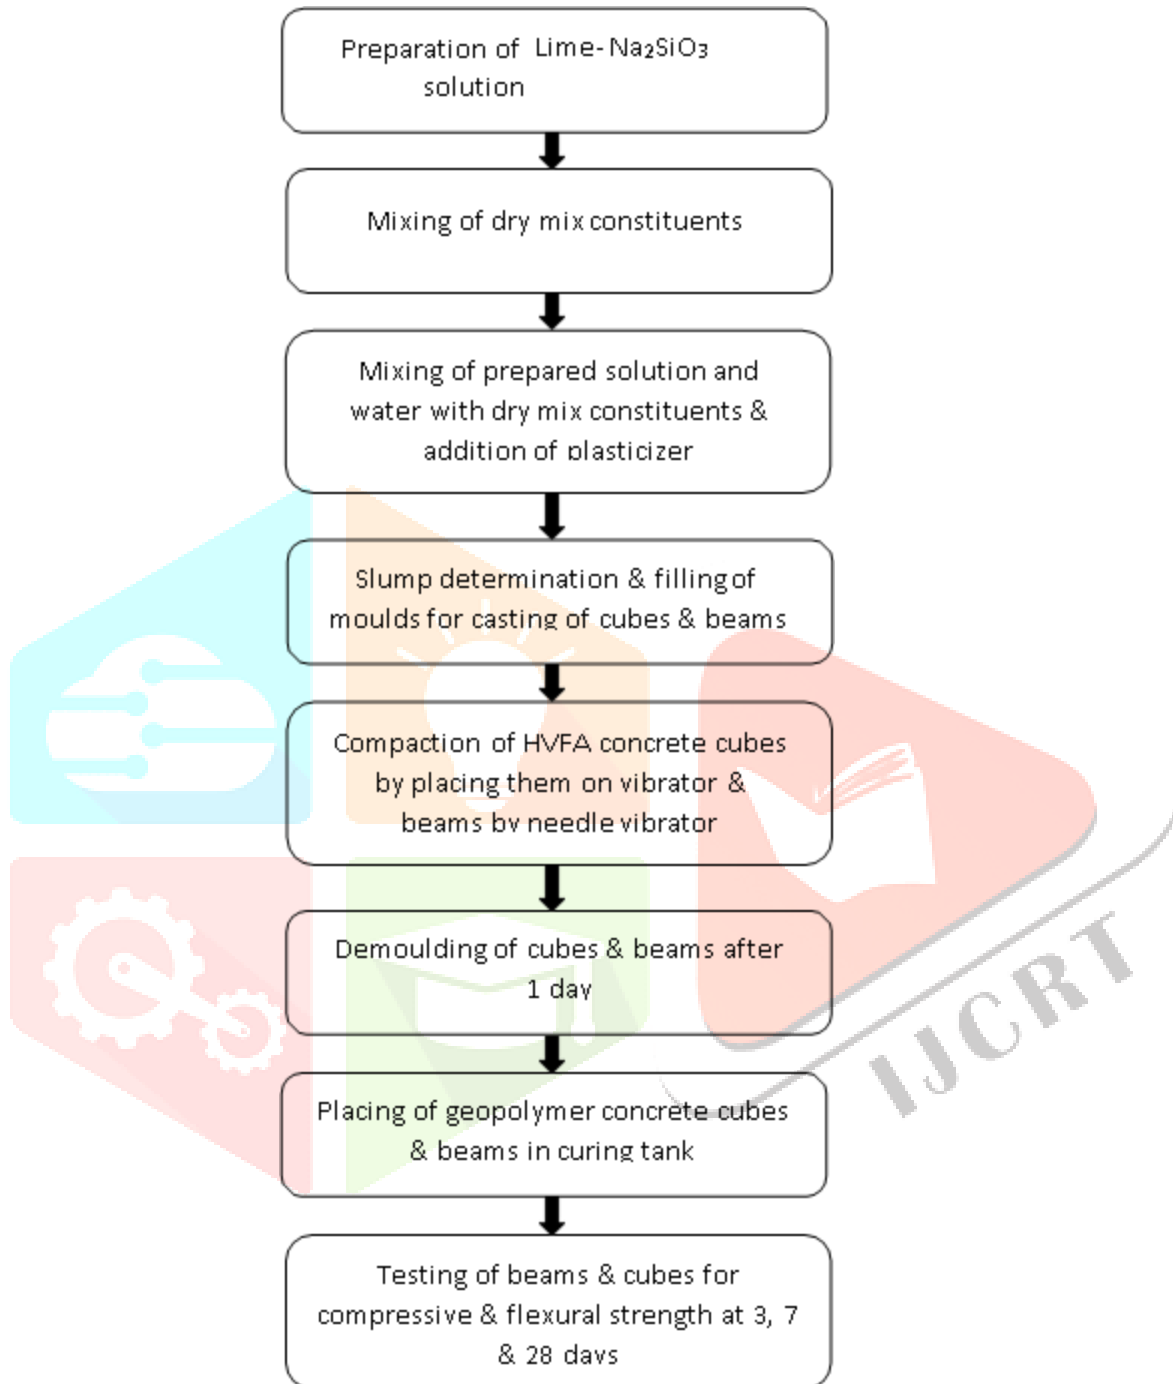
Preparation of Lime-$Na_2SiO_3$ solution

Mixing of dry mix constituents

Mixing of prepared solution and water with dry mix constituents & addition of plasticizer

Slump determination & filling of moulds for casting of cubes & beams

Compaction of HVFA concrete cubes by placing them on vibrator & beams by needle vibrator

Demoulding of cubes & beams after 1 day

Placing of geopolymer concrete cubes & beams in curing tank

Testing of beams & cubes for compressive & flexural strength at 3, 7 & 28 days

IJCRT